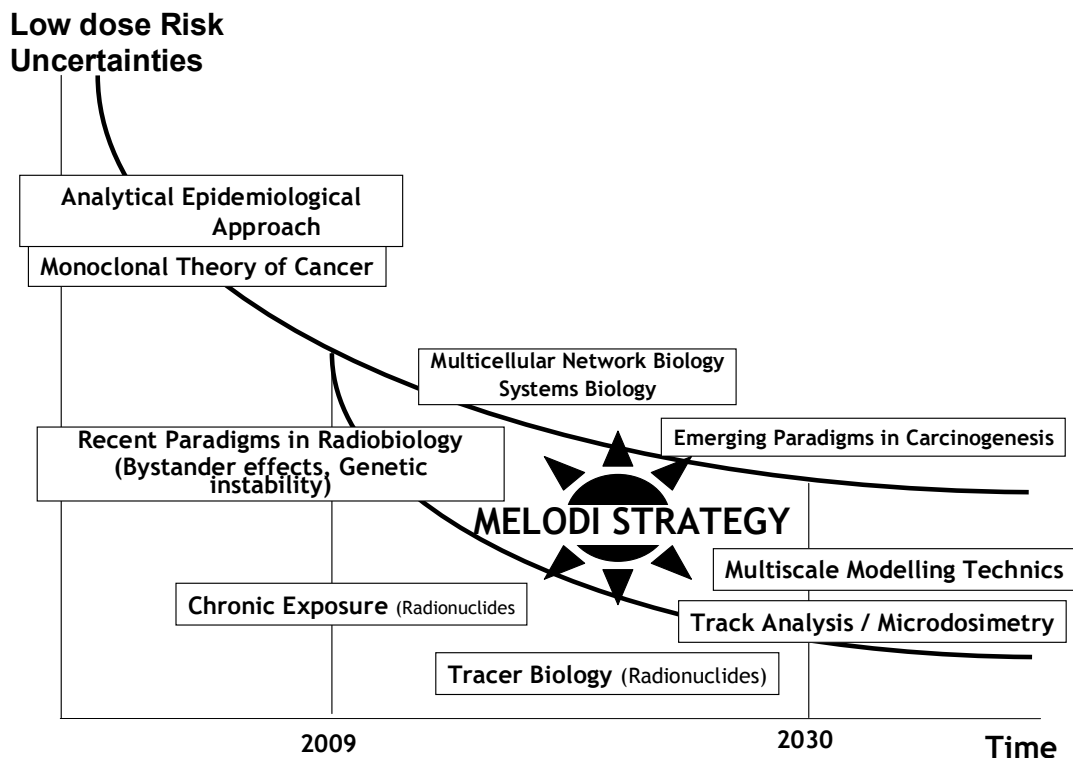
Low dose Risk Uncertainties

Analytical Epidemiological Approach

Monoclonal Theory of Cancer

Multicellular Network Biology
Systems Biology

Recent Paradigms in Radiobiology (Bystander effects, Genetic instability)

Emerging Paradigms in Carcinogenesis

MELODI STRATEGY

Multiscale Modelling Technics

Chronic Exposure (Radionuclides

Track Analysis / Microdosimetry

Tracer Biology (Radionuclides)

2009

2030

Time